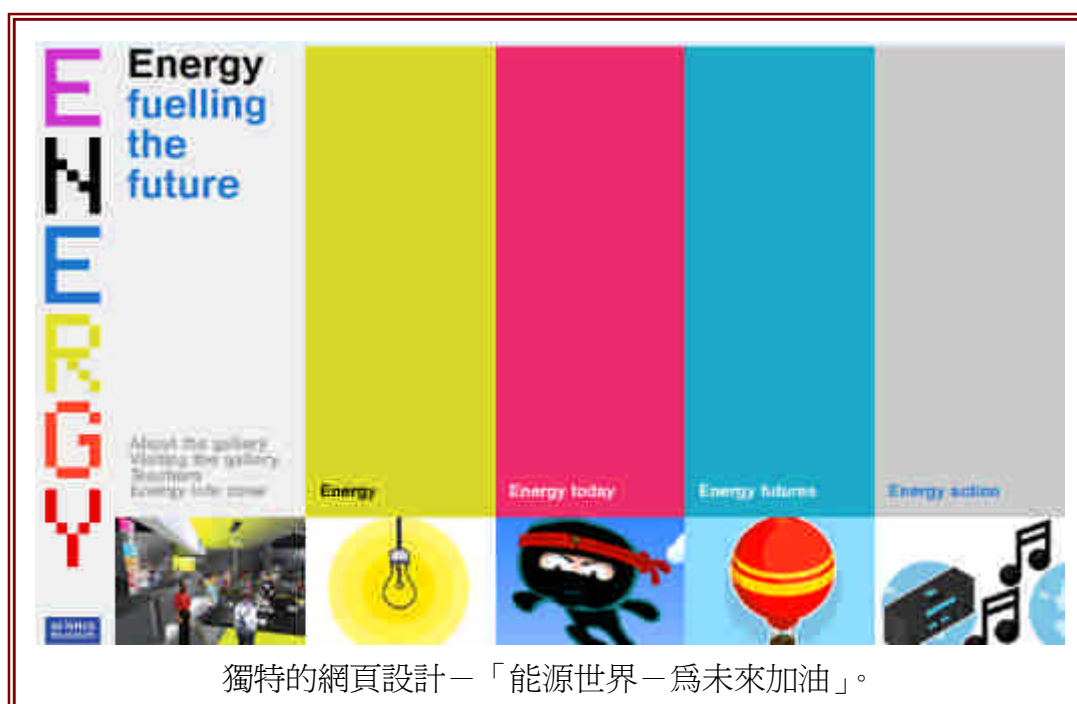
ENERGY

Energy fuelling the future

About the gallery
Visiting the gallery
Teachers
Energy info zone

Energy

Energy today

Energy futures

Energy action

SCIENCE MUSEUM

獨特的網頁設計－「能源世界－爲未來加油」。